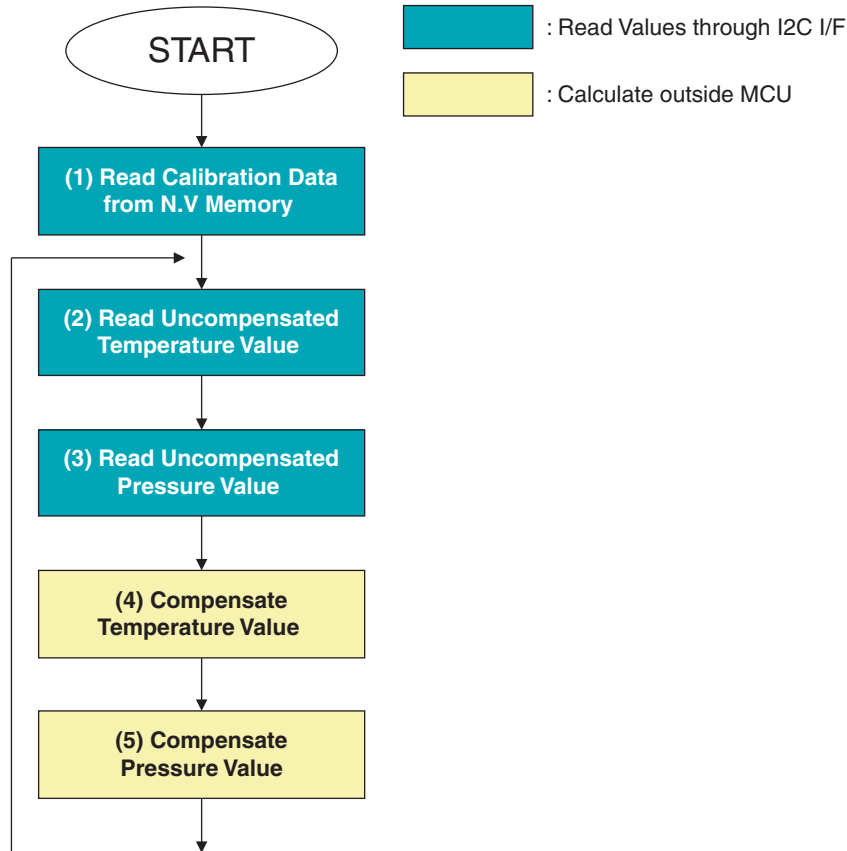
START

: Read Values through I2C I/F

: Calculate outside MCU

(1) Read Calibration Data from N.V Memory

(2) Read Uncompensated Temperature Value

(3) Read Uncompensated Pressure Value

(4) Compensate Temperature Value

(5) Compensate Pressure Value